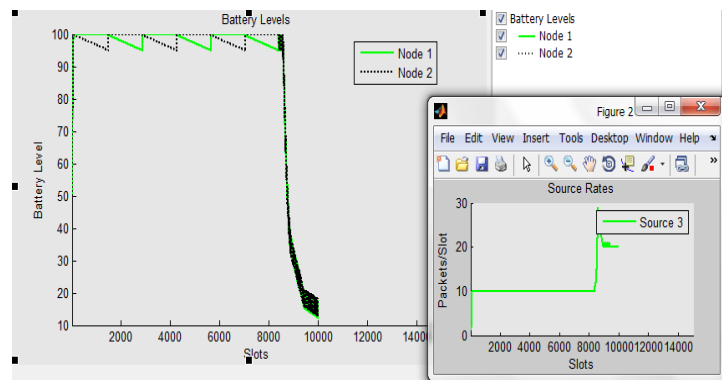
Battery Levels

100
90
80
70
60
50
40
30
20
10

Battery Level

2000 4000 6000 8000 10000 12000 1400

Slots

Node 1
Node 2

Battery Levels
Node 1
Node 2

Figure 2

File Edit View Insert Tools Desktop Window Help

Source Rates

30
20
10
0

Packets/Slot

2000 4000 6000 8000 10000 12000 14000

Slots

Source 3